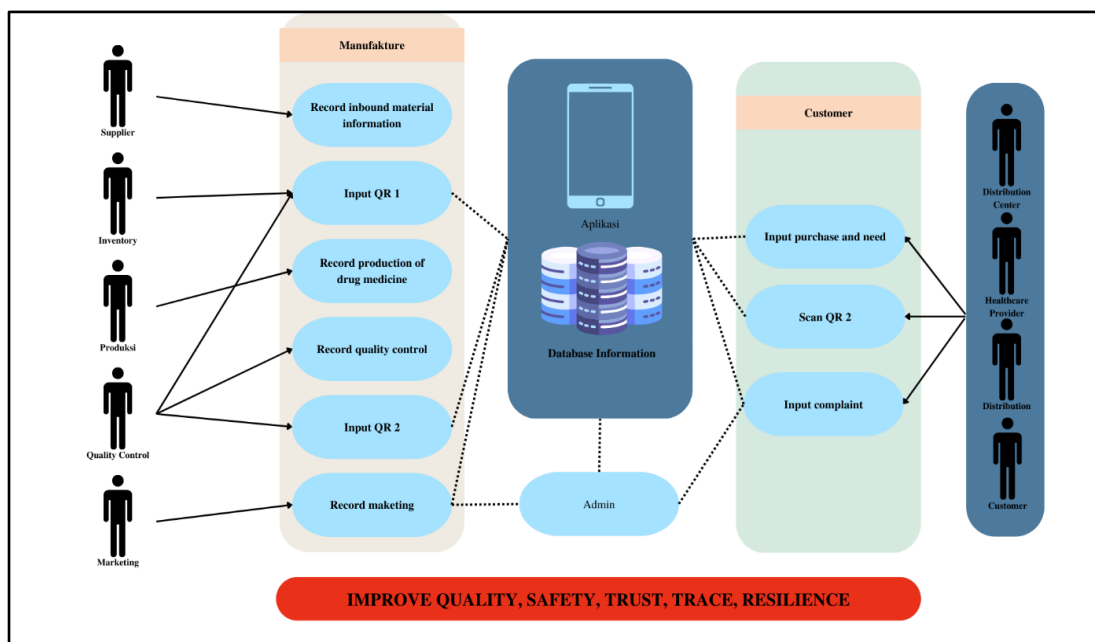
Supplier

Inventory

Produksi

Quality Control

Marketing

Manufakture

Record inbound material information

Input QR 1

Record production of drug medicine

Record quality control

Input QR 2

Record maketing

Aplikasi

Database Information

Admin

Customer

Input purchase and need

Scan QR 2

Input complaint

Distribution Center

Healthcare Provider

Distribution

Customer

IMPROVE QUALITY, SAFETY, TRUST, TRACE, RESILIENCE